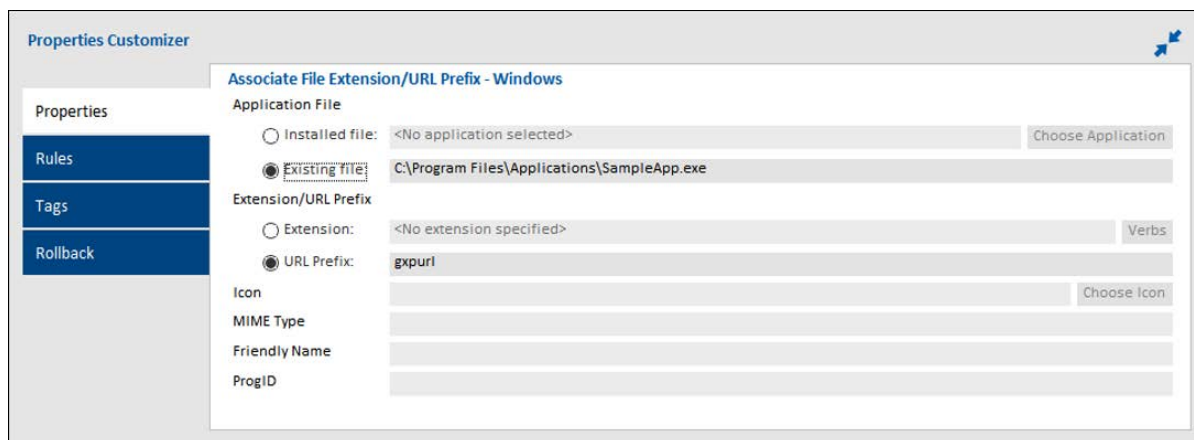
Properties Customizer

Properties
Rules
Tags
Rollback

Associate File Extension/URL Prefix - Windows

Application File

Installed file: <No application selected> Choose Application

Existing file: C:\Program Files\Applications\SampleApp.exe

Extension/URL Prefix

Extension: <No extension specified> Verbs

URL Prefix: gxpurl

Icon Choose Icon

MIME Type

Friendly Name

ProgID